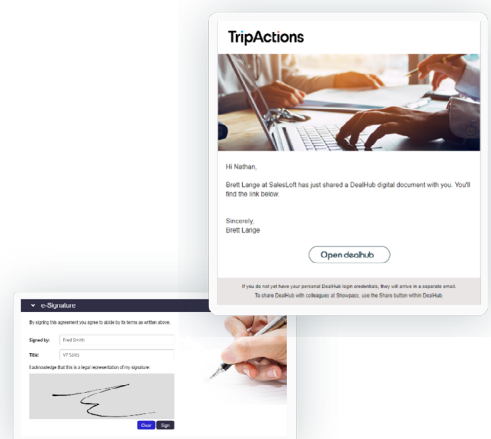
TripActions

Hi Nathan,

Brett Lange at SalesLoft has just shared a DealHub digital document with you. You'll find the link below.

Sincerely,
Brett Lange

Open dealhub

If you do not yet have your personal DealHub login credentials, they will arrive in a separate email.
To share DealHub with colleagues at Showpad, use the Share button within DealHub.

e-Signature

By signing this agreement you agree to abide by its terms as written above.

Signed by: Fred Smith

Title: VP Sales

I acknowledge that this is a legal representation of my signature

Clear Sign